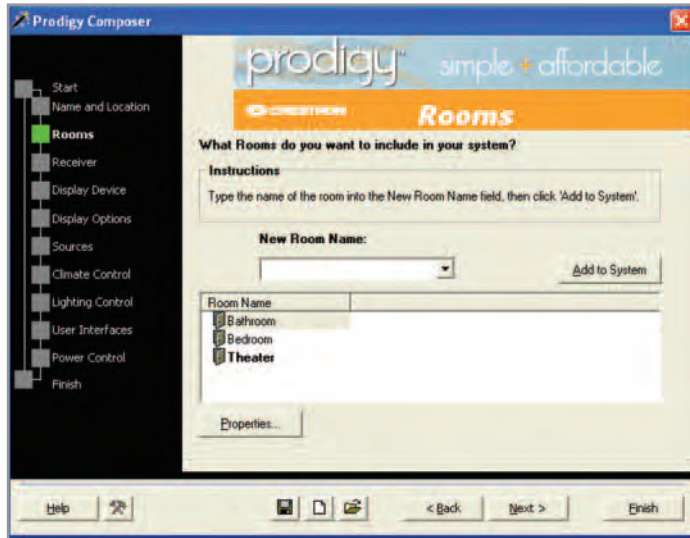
Prodigy Composer

Start
Name and Location
Rooms
Receiver
Display Device
Display Options
Sources
Climate Control
Lighting Control
User Interfaces
Power Control
Finish

prodigy™ simple + affordable

CRESTRON Rooms

What Rooms do you want to include in your system?

Instructions

Type the name of the room into the New Room Name field, then click 'Add to System'.

New Room Name:

Add to System

Room Name
Bathroom
Bedroom
Theater

Properties...

Help

< Back
Next >
Finish